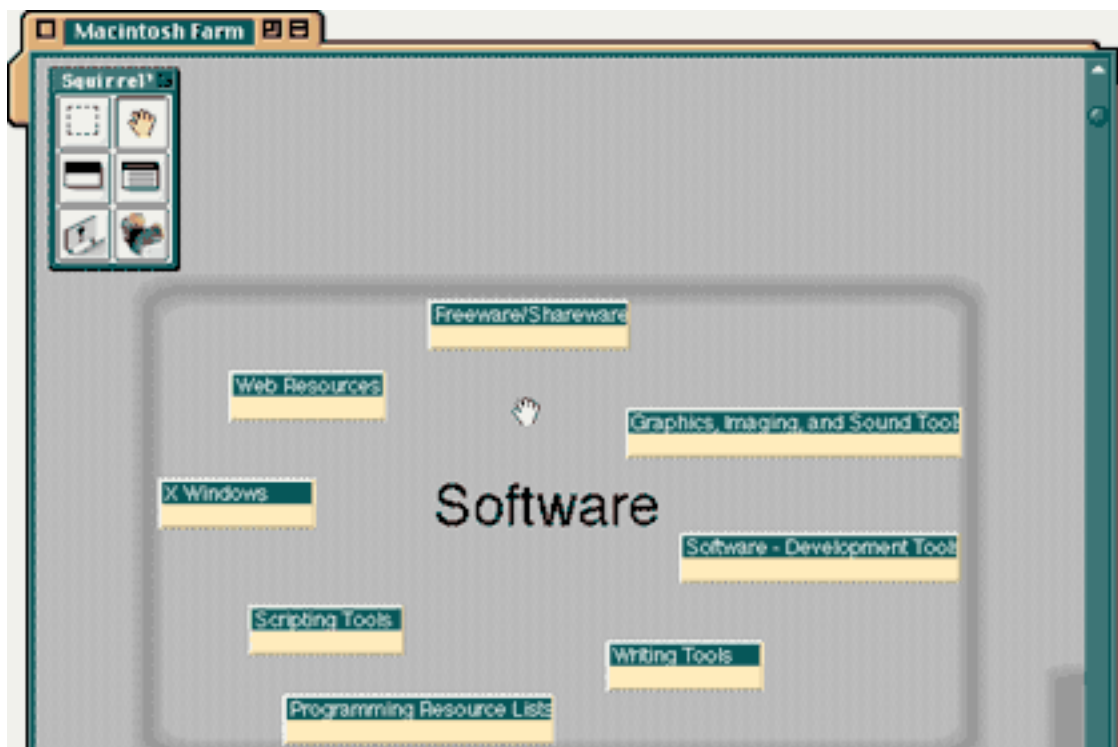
Macintosh Farm

Squirrel'

Freeware/Shareware

Web Resources

Graphics, Imaging, and Sound Tools

X Windows

Software

Software - Development Tools

Scripting Tools

Writing Tools

Programming Resource Lists